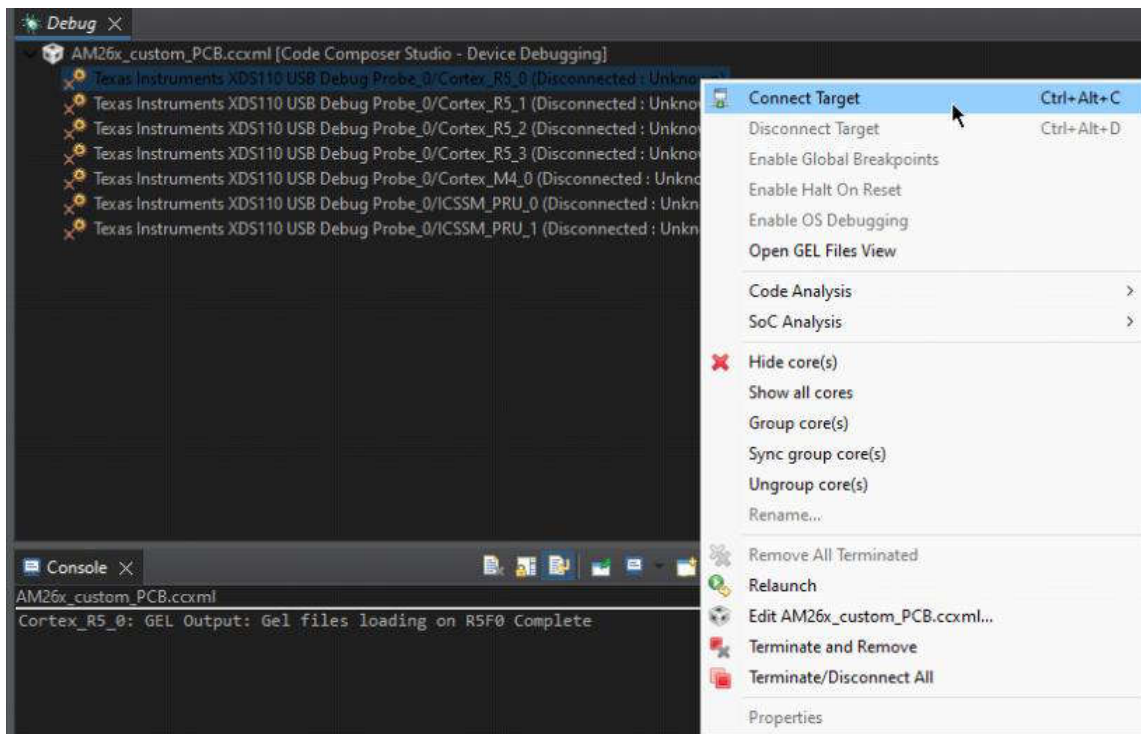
Debug ×

AM26x_custom_PCB.ccxml [Code Composer Studio - Device Debugging]
Texas Instruments XDS110 USB Debug Probe_0/Cortex_R5_0 (Disconnected : Unkno
Texas Instruments XDS110 USB Debug Probe_0/Cortex_R5_1 (Disconnected : Unkno
Texas Instruments XDS110 USB Debug Probe_0/Cortex_R5_2 (Disconnected : Unkno
Texas Instruments XDS110 USB Debug Probe_0/Cortex_R5_3 (Disconnected : Unkno
Texas Instruments XDS110 USB Debug Probe_0/Cortex_M4_0 (Disconnected : Unkn
Texas Instruments XDS110 USB Debug Probe_0/ICSSM_PRU_0 (Disconnected : Unkn
Texas Instruments XDS110 USB Debug Probe_0/ICSSM_PRU_1 (Disconnected : Unkn

Connect Target Ctrl+Alt+C
Disconnect Target Ctrl+Alt+D
Enable Global Breakpoints
Enable Halt On Reset
Enable OS Debugging
Open GEL Files View
Code Analysis >
SoC Analysis >
Hide core(s)
Show all cores
Group core(s)
Sync group core(s)
Ungroup core(s)
Rename...
Remove All Terminated
Relaunch
Edit AM26x_custom_PCB.ccxml...
Terminate and Remove
Terminate/Disconnect All
Properties

Console ×
AM26x_custom_PCB.ccxml
Cortex_R5_0: GEL Output: Gel files loading on R5F0 Complete